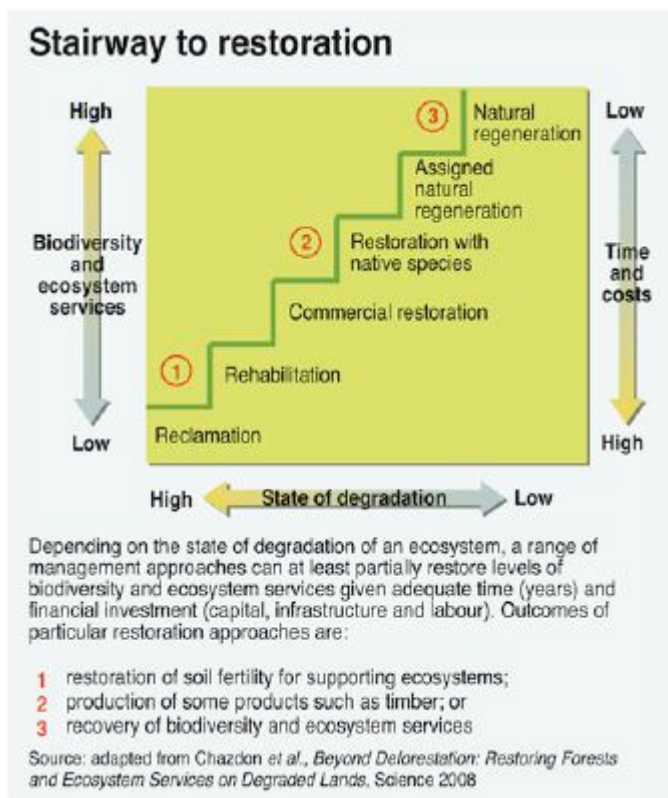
Stairway to restoration

High

Biodiversity and ecosystem services

Low

3 Natural regeneration

Assigned natural regeneration

2 Restoration with native species

Commercial restoration

1 Rehabilitation

Reclamation

Low

Time and costs

High

High State of degradation Low

Depending on the state of degradation of an ecosystem, a range of management approaches can at least partially restore levels of biodiversity and ecosystem services given adequate time (years) and financial investment (capital, infrastructure and labour). Outcomes of particular restoration approaches are:

1 restoration of soil fertility for supporting ecosystems;
2 production of some products such as timber; or
3 recovery of biodiversity and ecosystem services

Source: adapted from Chazdon *et al*., *Beyond Deforestation: Restoring Forests and Ecosystem Services on Degraded Lands*, Science 2008